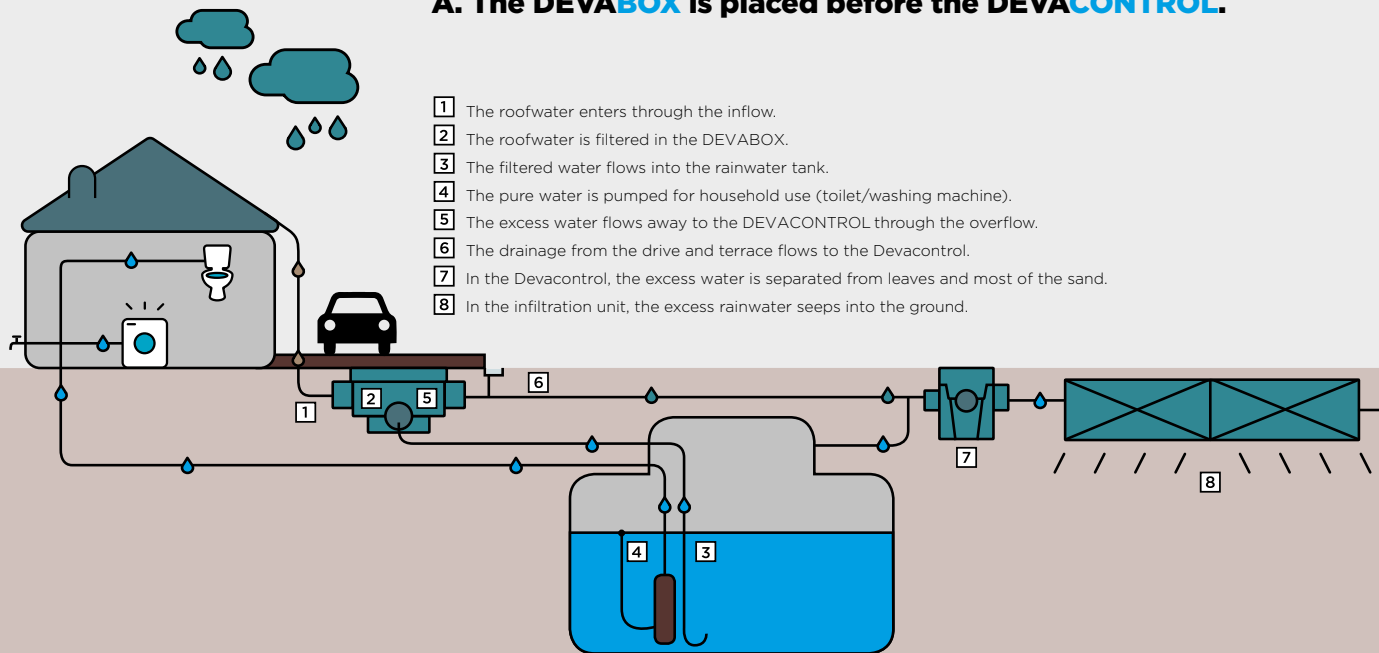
A. The DEVABOX is placed before the DEVACONTROL.

1 The roofwater enters through the inflow.
2 The roofwater is filtered in the DEVABOX.
3 The filtered water flows into the rainwater tank.
4 The pure water is pumped for household use (toilet/washing machine).
5 The excess water flows away to the DEVACONTROL through the overflow.
6 The drainage from the drive and terrace flows to the Devacontrol.
7 In the Devacontrol, the excess water is separated from leaves and most of the sand.
8 In the infiltration unit, the excess rainwater seeps into the ground.

1 2 5 6 7 8 4 3